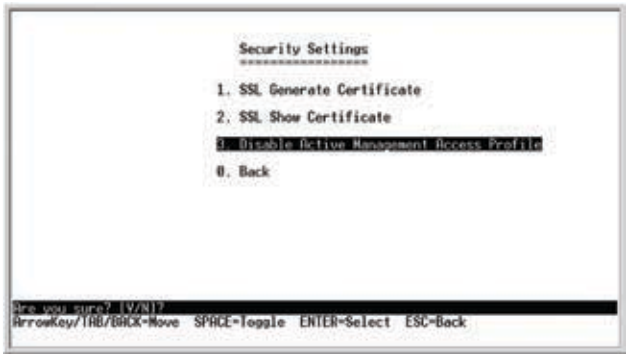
Security Settings
=================

1. SSL Generate Certificate

2. SSL Show Certificate

3. Disable Active Management Access Profile

0. Back

Are you sure? [Y/N]?
ArrowKey/TAB/BACK=Move SPACE=Toggle ENTER=Select ESC=Back